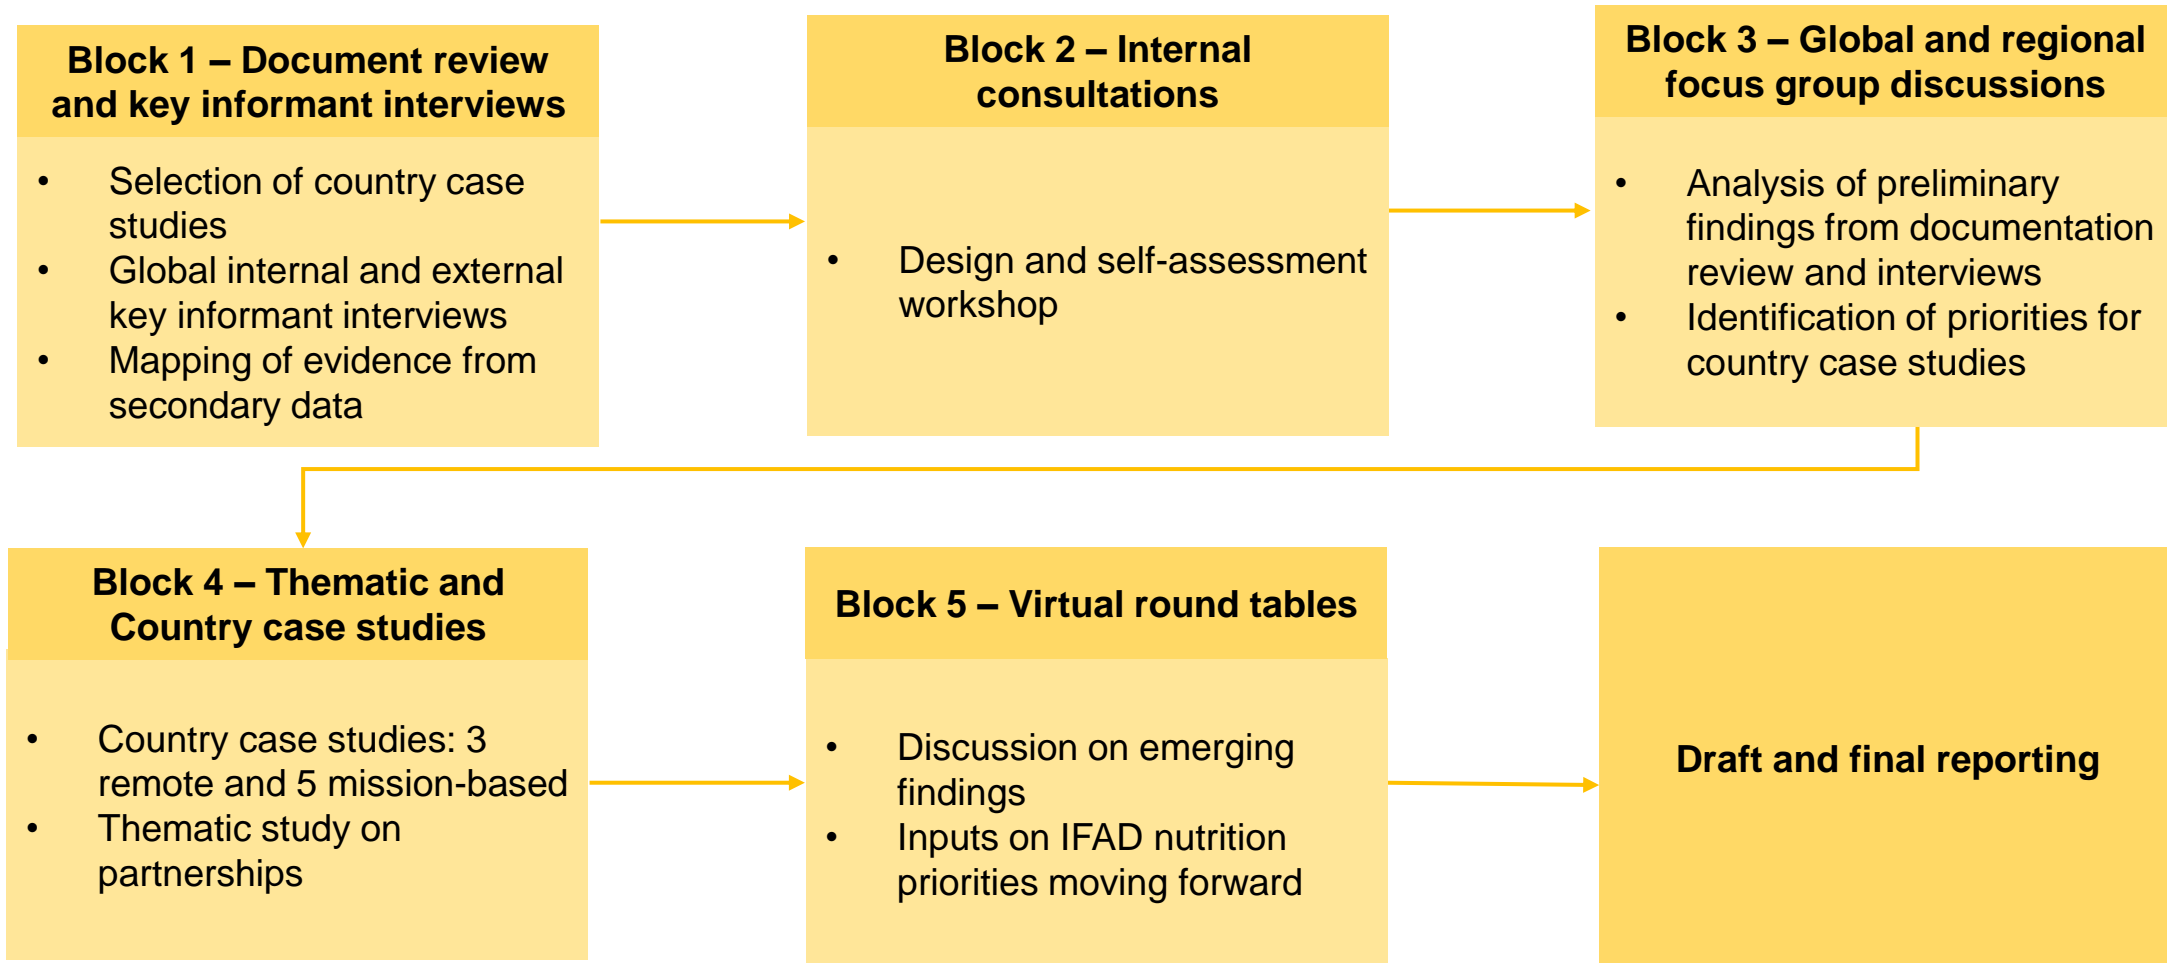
Block 1 – Document review and key informant interviews

- Selection of country case studies
- Global internal and external key informant interviews
- Mapping of evidence from secondary data

Block 2 – Internal consultations

- Design and self-assessment workshop

Block 3 – Global and regional focus group discussions

- Analysis of preliminary findings from documentation review and interviews
- Identification of priorities for country case studies

Block 4 – Thematic and Country case studies

- Country case studies: 3 remote and 5 mission-based
- Thematic study on partnerships

Block 5 – Virtual round tables

- Discussion on emerging findings
- Inputs on IFAD nutrition priorities moving forward

Draft and final reporting